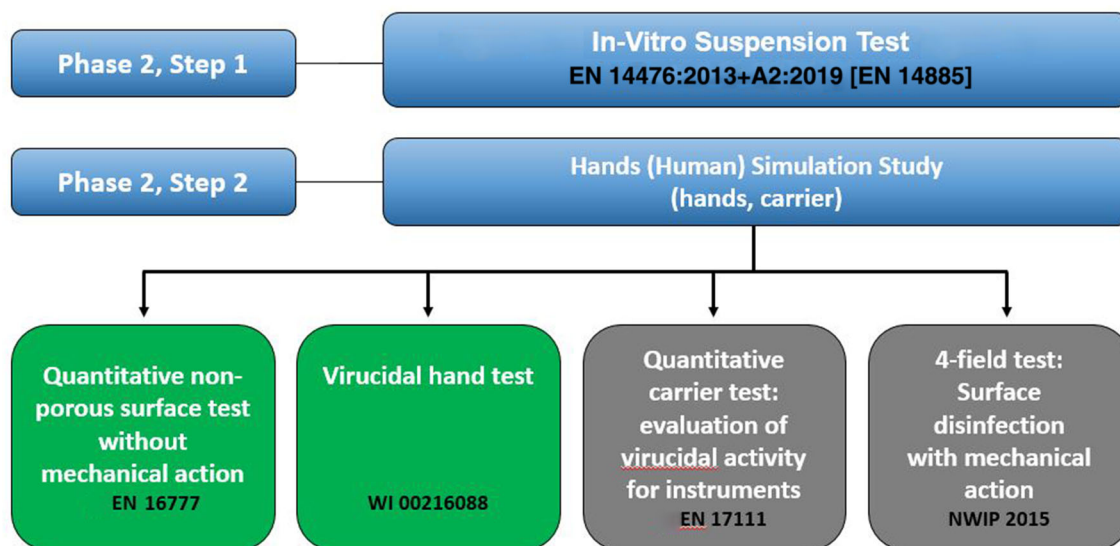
Phase 2, Step 1

In-Vitro Suspension Test
EN 14476:2013+A2:2019 [EN 14885]

Phase 2, Step 2

Hands (Human) Simulation Study
(hands, carrier)

Quantitative non-porous surface test without mechanical action
EN 16777

Virucidal hand test
WI 00216088

Quantitative carrier test: evaluation of virucidal activity for instruments
EN 17111

4-field test: Surface disinfection with mechanical action
NWIP 2015